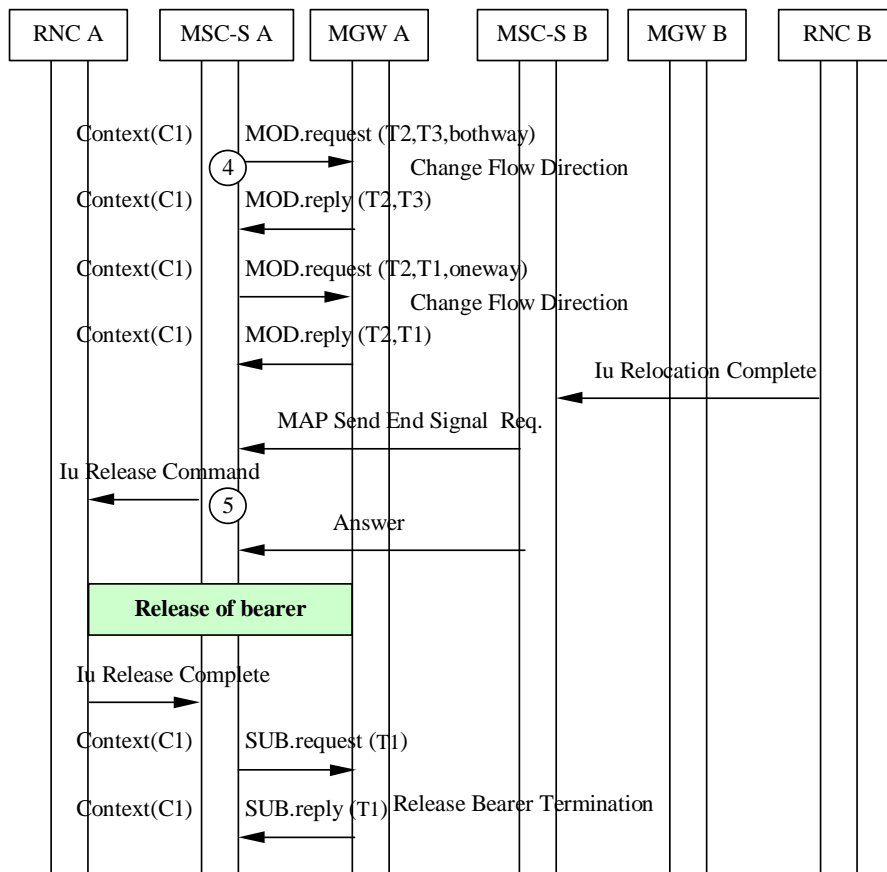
RNC A
MSC-S A
MGW A
MSC-S B
MGW B
RNC B

Context(C1)
MOD.request (T2,T3,bothway)
4
Change Flow Direction
Context(C1)
MOD.reply (T2,T3)

Context(C1)
MOD.request (T2,T1,oneway)
Change Flow Direction
Context(C1)
MOD.reply (T2,T1)
Iu Relocation Complete
MAP Send End Signal Req.
Iu Release Command
5
Answer

Release of bearer

Iu Release Complete
Context(C1)
SUB.request (T1)
Context(C1)
SUB.reply (T1)
Release Bearer Termination